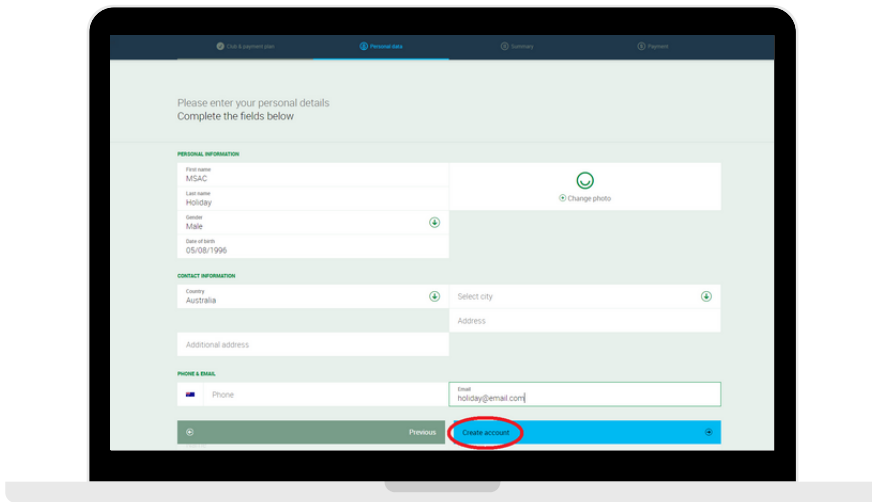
Club & payment plan
Personal data
Summary
Payment

Please enter your personal details
Complete the fields below

PERSONAL INFORMATION
First name
MSAC
Last name
Holiday
Gender
Male
Date of birth
05/08/1996
Change photo

CONTACT INFORMATION
Country
Australia
Select city
Address
Additional address

PHONE & EMAIL
Phone
Email
holiday@email.com

Previous
Create account